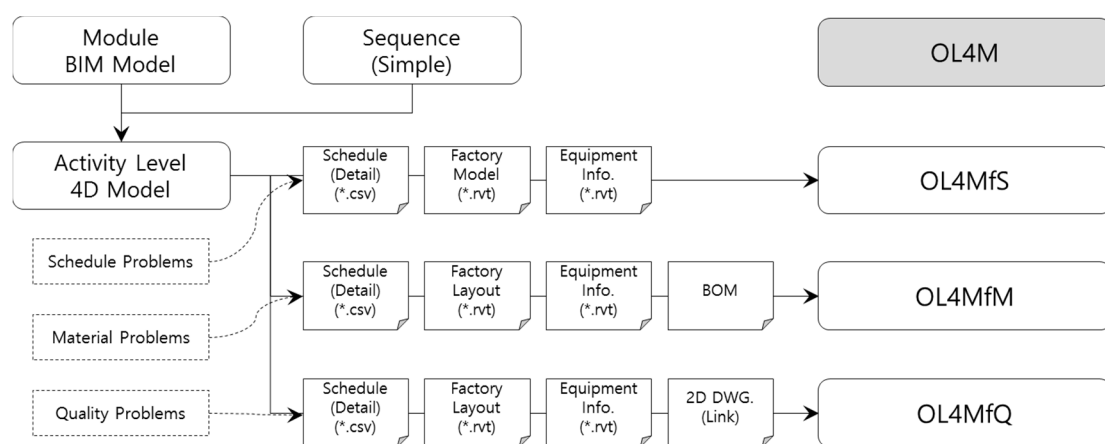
Module BIM Model

Sequence (Simple)

OL4M

Activity Level 4D Model

Schedule (Detail) (*.csv)

Factory Model (*.rvt)

Equipment Info. (*.rvt)

OL4MfS

Schedule Problems

Schedule (Detail) (*.csv)

Factory Layout (*.rvt)

Equipment Info. (*.rvt)

BOM

OL4MfM

Material Problems

Quality Problems

Schedule (Detail) (*.csv)

Factory Layout (*.rvt)

Equipment Info. (*.rvt)

2D DWG. (Link)

OL4MfQ